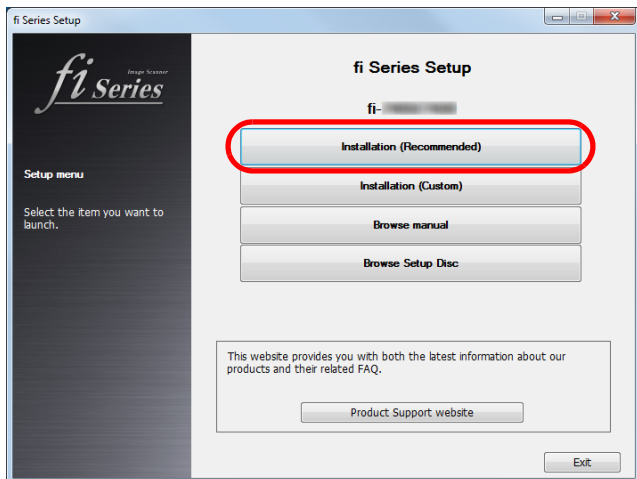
fi Series Setup

fi Image Scanner Series

Setup menu

Select the item you want to launch.

fi Series Setup

fi-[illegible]

Installation (Recommended)

Installation (Custom)

Browse manual

Browse Setup Disc

This website provides you with both the latest information about our products and their related FAQ.

Product Support website

Exit